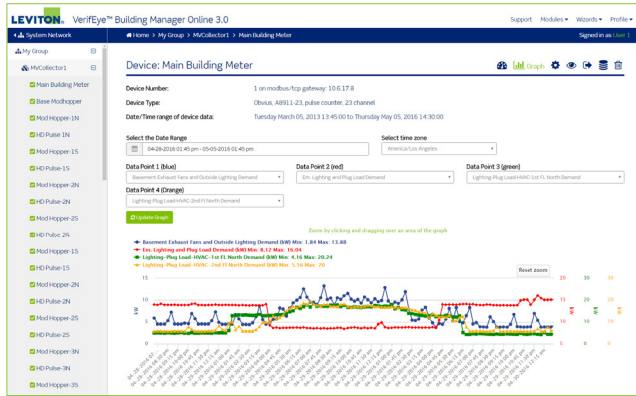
LEVITON. VerifEye™ Building Manager Online 3.0

Support Modules ▾ Wizards ▾ Profile ▾

◂ System Network

Home > My Group > MVCollector1 > Main Building Meter

Signed in as User 1

My Group

MVCollector1

Main Building Meter
Base Modhopper
Mod Hopper-1N
HD Pulse 1N
Mod Hopper-1S
HD Pulse-1S
Mod Hopper-2N
HD Pulse-2N
Mod Hopper-2S
HD Pulse 2S
Mod Hopper-1S
HD Pulse-1S
Mod Hopper-2N
HD Pulse-2N
Mod Hopper-2S
HD Pulse-2S
Mod Hopper-3N
HD Pulse-3N
Mod Hopper-3S

Device: Main Building Meter

Graph

Device Number: 1 on modbus/tcp gateway: 10.6.17.8

Device Type: Obvius, A8911-23, pulse counter, 23 channel

Date/Time range of device data: Tuesday March 05, 2013 13:45:00 to Thursday May 05, 2016 14:30:00

Select the Date Range

04-28-2016 01:45 pm - 05-05-2016 01:45 pm

Select time zone

America/Los Angeles

Data Point 1 (blue)

Basement Exhaust Fans and Outside Lighting Demand

Data Point 2 (red)

Em. Lighting and Plug Load Demand

Data Point 3 (green)

Lighting-Plug Load-HVAC-1st Fl North Demand

Data Point 4 (Orange)

Lighting-Plug Load-HVAC-2nd Fl North Demand

Update Graph

Zoom by clicking and dragging over an area of the graph

Basement Exhaust Fans and Outside Lighting Demand (kW) Min: 1.84 Max: 13.88
Em. Lighting and Plug Load Demand (kW) Min: 8.12 Max: 16.04
Lighting-Plug Load-HVAC-1st FL North Demand (kW) Min: 4.16 Max: 20.24
Lighting-Plug Load-HVAC-2nd Fl North Demand (kW) Min: 5.36 Max: 20

Reset zoom

15
10
5
0

20
15
10
5
0

kW kW kW kW